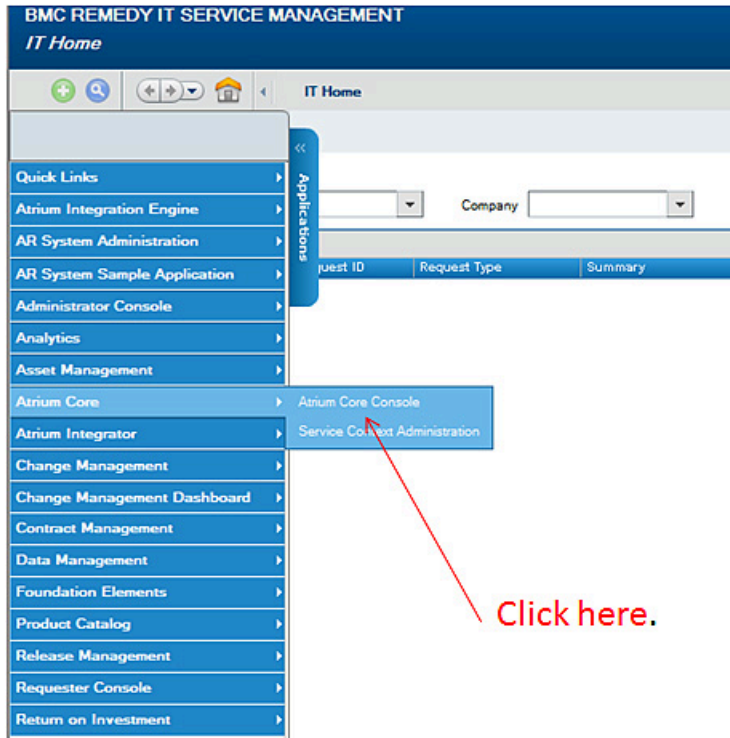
BMC REMEDY IT SERVICE MANAGEMENT
IT Home

IT Home

Applications

Company

quest ID | Request Type | Summary

Quick Links
Atrium Integration Engine
AR System Administration
AR System Sample Application
Administrator Console
Analytics
Asset Management
Atrium Core
Atrium Integrator
Change Management
Change Management Dashboard
Contract Management
Data Management
Foundation Elements
Product Catalog
Release Management
Requester Console
Return on Investment

Atrium Core Console
Service Context Administration

Click here.